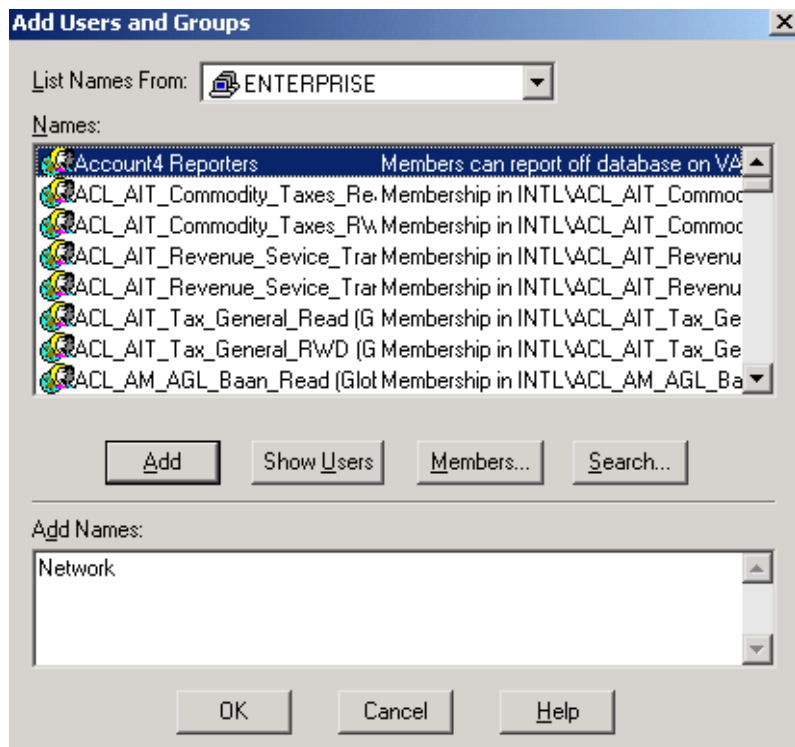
Add Users and Groups

List Names From: ENTERPRISE

Names:

| | |
|---|---|
| Account4 Reporters | Members can report off database on VA |
| ACL_AIT_Commodity_Taxes_Re | Membership in INTL\ACL_AIT_Commoc |
| ACL_AIT_Commodity_Taxes_RW | Membership in INTL\ACL_AIT_Commoc |
| ACL_AIT_Revenue_Sevice_Trar | Membership in INTL\ACL_AIT_Revenu |
| ACL_AIT_Revenue_Sevice_Trar | Membership in INTL\ACL_AIT_Revenu |
| ACL_AIT_Tax_General_Read (G | Membership in INTL\ACL_AIT_Tax_Ge |
| ACL_AIT_Tax_General_RWD (G | Membership in INTL\ACL_AIT_Tax_Ge |
| ACL_AM_AGL_Baan_Read (Glot | Membership in INTL\ACL_AM_AGL_Ba |

Add Show Users Members... Search...

Add Names:

Network

OK Cancel Help